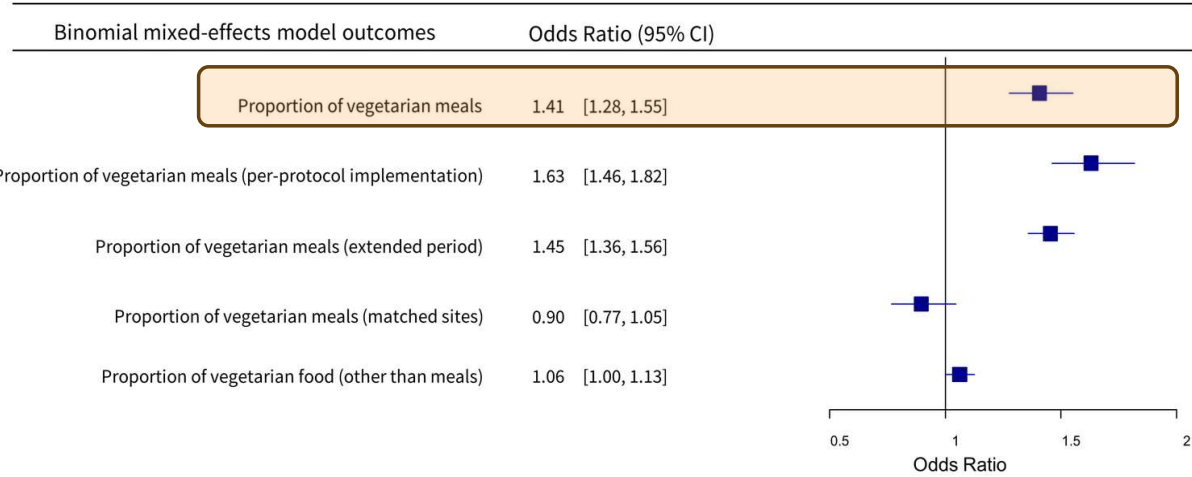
Binomial mixed-effects model outcomes Odds Ratio (95% CI)

| | | |
|---|---|---|
| Proportion of vegetarian meals | 1.41 | [1.28, 1.55] |
| Proportion of vegetarian meals (per-protocol implementation) | 1.63 | [1.46, 1.82] |
| Proportion of vegetarian meals (extended period) | 1.45 | [1.36, 1.56] |
| Proportion of vegetarian meals (matched sites) | 0.90 | [0.77, 1.05] |
| Proportion of vegetarian food (other than meals) | 1.06 | [1.00, 1.13] |

0.5 1 1.5 2
Odds Ratio